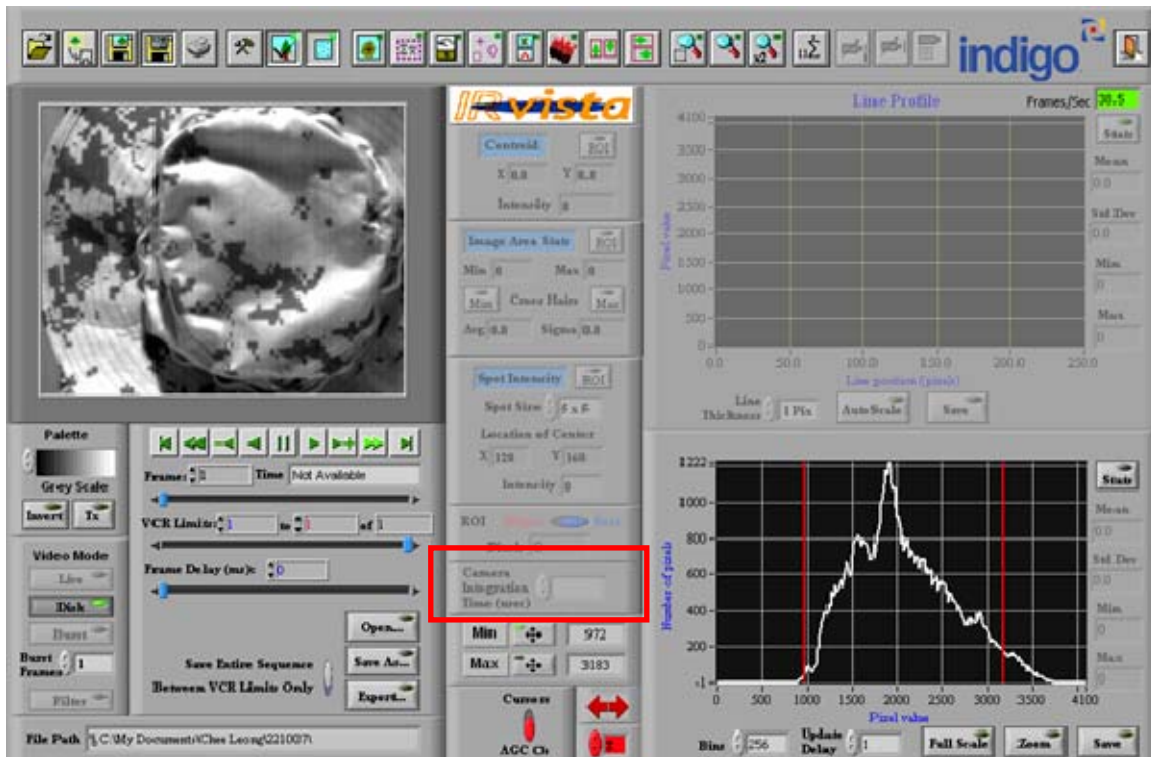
indigo

IRvista

Centroid ROI
X 0.0 Y 0.0
Intensity 0

Image Area Stats ROI
Min 0 Max 0
Min Cross Hairs Max
Avg 0.0 Sigma 0.0

Spot Intensity ROI
Spot Size 5 x 5
Location of Center
X 128 Y 160
Intensity 0

ROI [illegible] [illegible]
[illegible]

Camera Integration Time (usec)

Min 972
Max 3183

Cursors
AGC Ch

Line Profile
Frames/Sec 30.5
Stats
Mean 0.0
Std Dev 0.0
Min 0
Max 0

4100
3500
3000
2500
2000
1500
1000
500
0
Pixel value
0.0 50.0 100.0 150.0 200.0 250.0
Line position (pixels)

Line Thickness 1 Pix Auto Scale Save

Palette
Grey Scale
Invert Tx

Frames 0 Time Not Available
VCR Limits 1 to 1 of 1
Frame Delay (ms) 0

Video Mode
Live
Disk
Burst
Burst Frames 1
Filter

Open...
Save As...
Export...
Save Entire Sequence
Between VCR Limits Only

File Path C:\My Documents\Chee Leong\221007\

1222
1000
800
600
400
200
-1
Number of pixels
0 500 1000 1500 2000 2500 3000 3500 4100
Pixel value

Stats
Mean 0.0
Std Dev 0.0
Min 0
Max 0

Bins 256 Update Delay 1 Full Scale Zoom Save